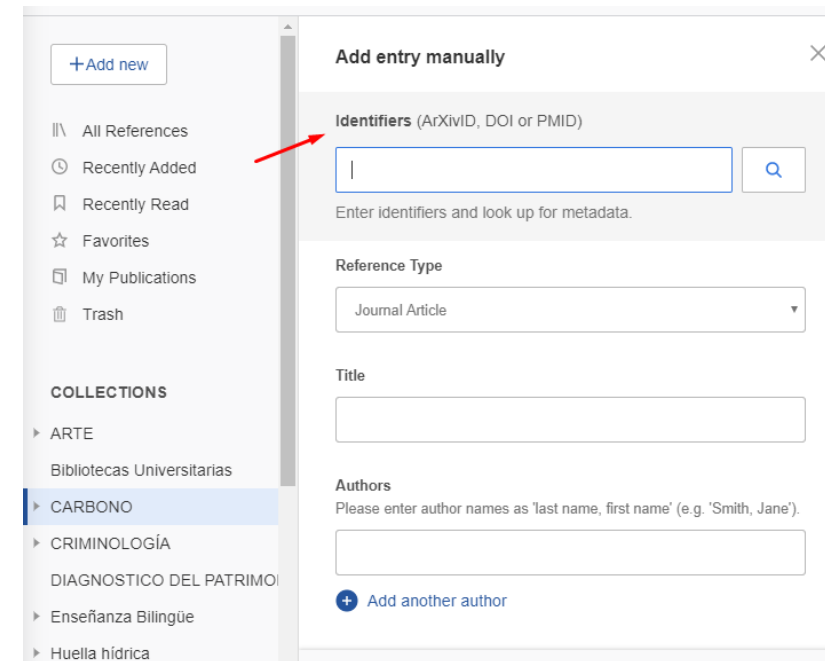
+Add new

All References
Recently Added
Recently Read
Favorites
My Publications
Trash

COLLECTIONS
ARTE
Bibliotecas Universitarias
CARBONO
CRIMINOLOGÍA
DIAGNOSTICO DEL PATRIMO
Enseñanza Bilingüe
Huella hídrica

Add entry manually

Identifiers (ArXivID, DOI or PMID)

Enter identifiers and look up for metadata.

Reference Type

Journal Article

Title

Authors
Please enter author names as 'last name, first name' (e.g. 'Smith, Jane').

Add another author